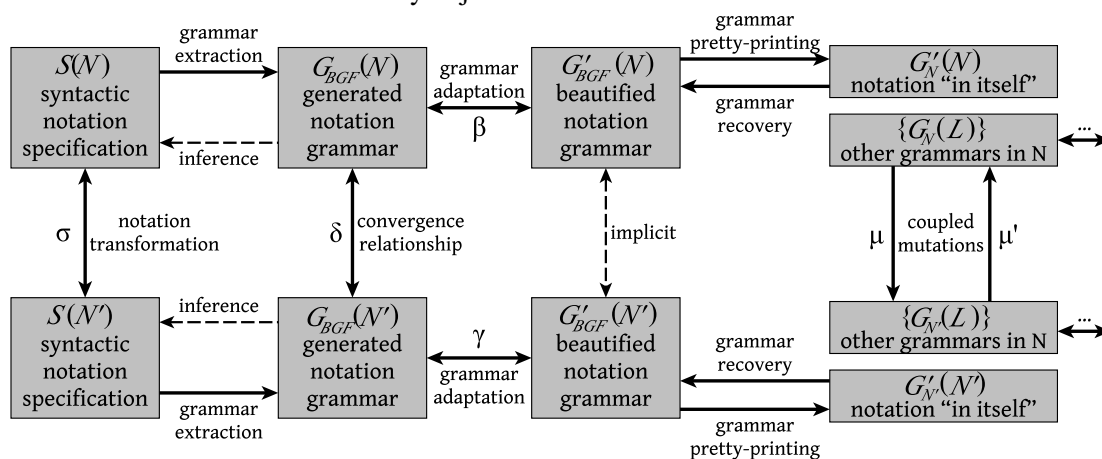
$S(N)$ syntactic notation specification

grammar extraction

inference

$G_{BGF}(N)$ generated notation grammar

grammar adaptation

$\beta$

$G'_{BGF}(N)$ beautified notation grammar

grammar pretty-printing

grammar recovery

$G'_{N}(N)$ notation "in itself"

$\{G_{N}(L)\}$ other grammars in N

...

$\sigma$

notation transformation

$\delta$

convergence relationship

implicit

$\mu$

coupled mutations

$\mu'$

$S(N')$ syntactic notation specification

inference

grammar extraction

$G_{BGF}(N')$ generated notation grammar

$\gamma$

grammar adaptation

$G'_{BGF}(N')$ beautified notation grammar

$\{G_{N'}(L)\}$ other grammars in N

...

grammar recovery

grammar pretty-printing

$G'_{N'}(N')$ notation "in itself"